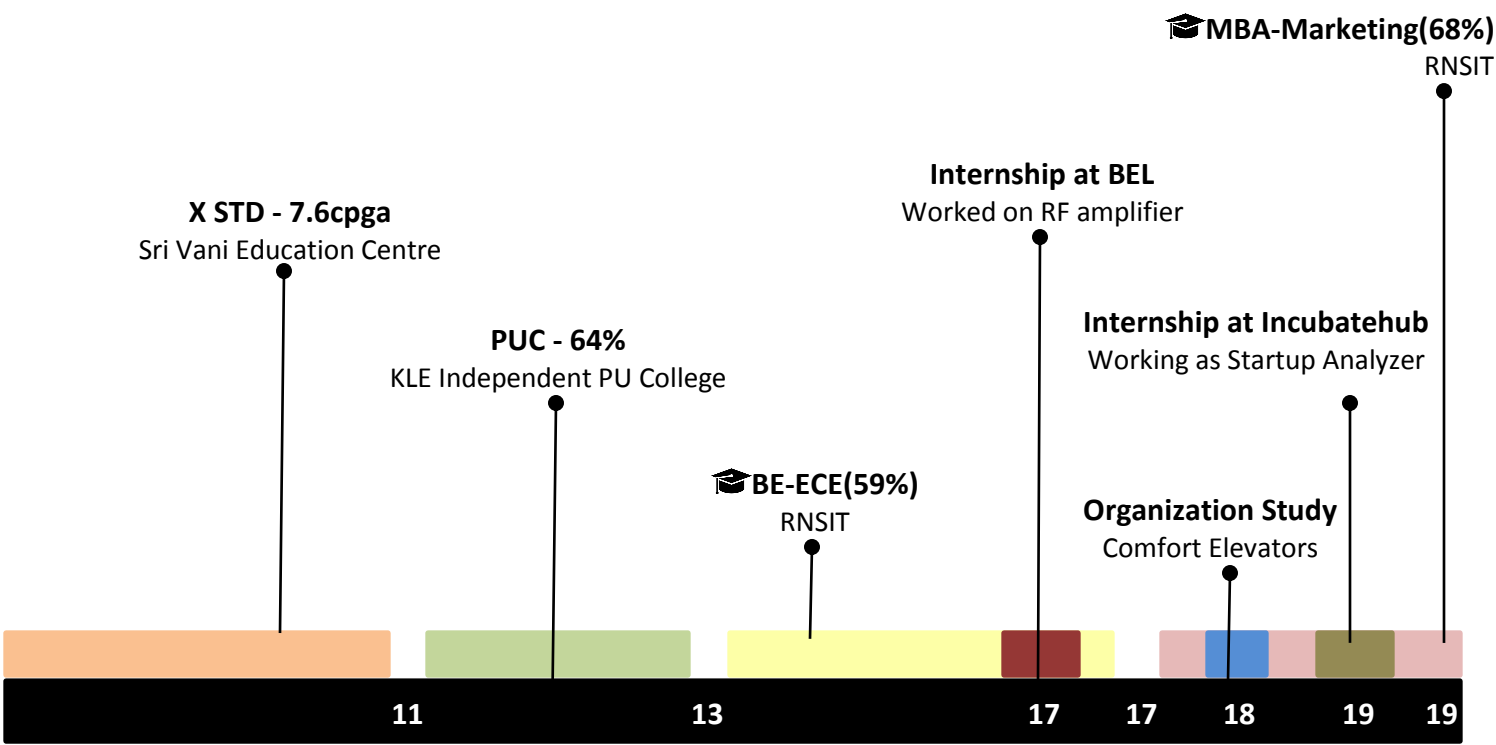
MBA-Marketing(68%)
RNSIT

Internship at BEL
Worked on RF amplifier

X STD - 7.6cpga
Sri Vani Education Centre

Internship at Incubatehub
Working as Startup Analyzer

PUC - 64%
KLE Independent PU College

BE-ECE(59%)
RNSIT

Organization Study
Comfort Elevators

11 13 17 17 18 19 19